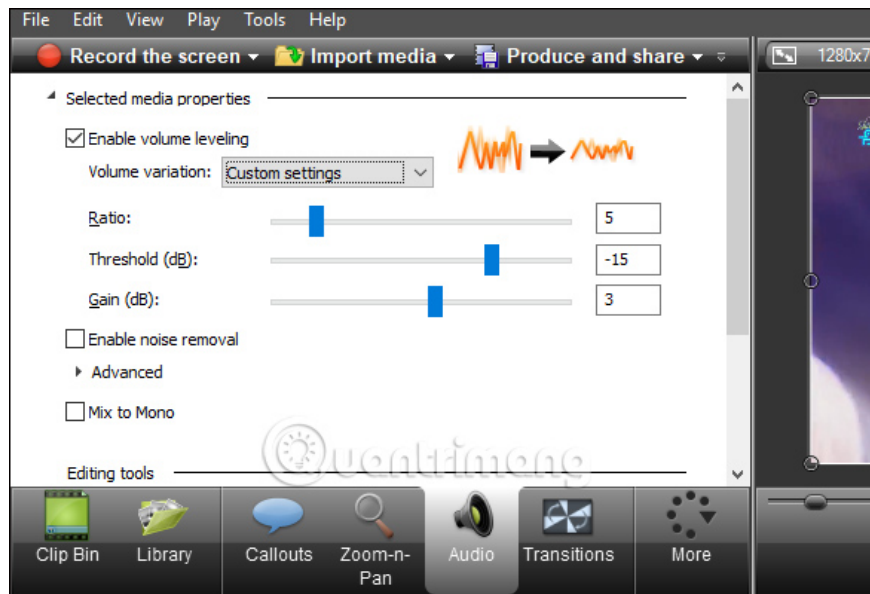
File Edit View Play Tools Help

Record the screen ▾ Import media ▾ Produce and share ▾

1280x7

Selected media properties

Enable volume leveling

Volume variation: Custom settings

Ratio: 5

Threshold (dB): -15

Gain (dB): 3

Enable noise removal

Advanced

Mix to Mono

Editing tools

Quantrimang

Clip Bin Library Callouts Zoom-n-Pan Audio Transitions More